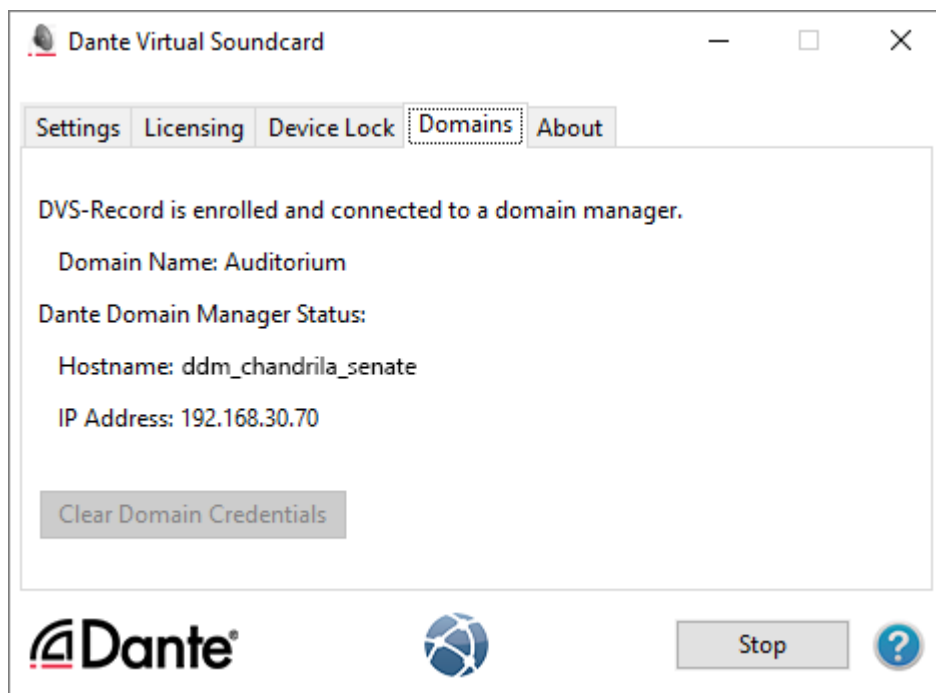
Dante Virtual Soundcard

Settings | Licensing | Device Lock | Domains | About

DVS-Record is enrolled and connected to a domain manager.

Domain Name: Auditorium

Dante Domain Manager Status:

Hostname: ddm_chandrila_senate

IP Address: 192.168.30.70

Clear Domain Credentials

Dante®

Stop

?